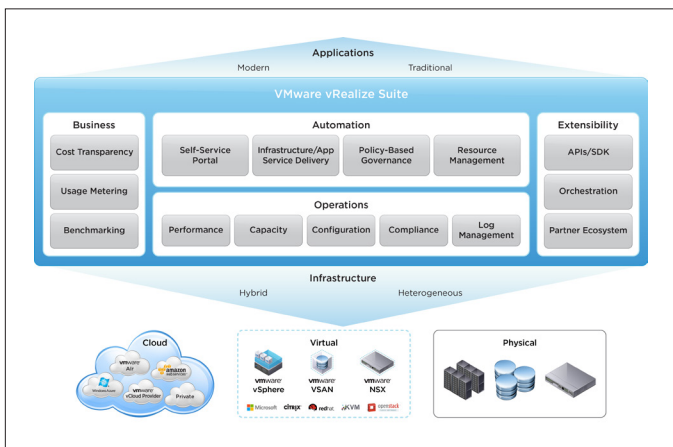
Applications

Modern Traditional

VMware vRealize Suite

Business

Cost Transparency

Usage Metering

Benchmarking

Automation

Self-Service Portal

Infrastructure/App Service Delivery

Policy-Based Governance

Resource Management

Operations

Performance

Capacity

Configuration

Compliance

Log Management

Extensibility

APIs/SDK

Orchestration

Partner Ecosystem

Infrastructure

Hybrid Heterogeneous

Cloud

vmware Air

amazon webservices

Windows Azure

vmware vCloud Provider

Private

Virtual

vmware vSphere

vmware VSAN

vmware NSX

Microsoft citrix redhat KVM openstack

Physical